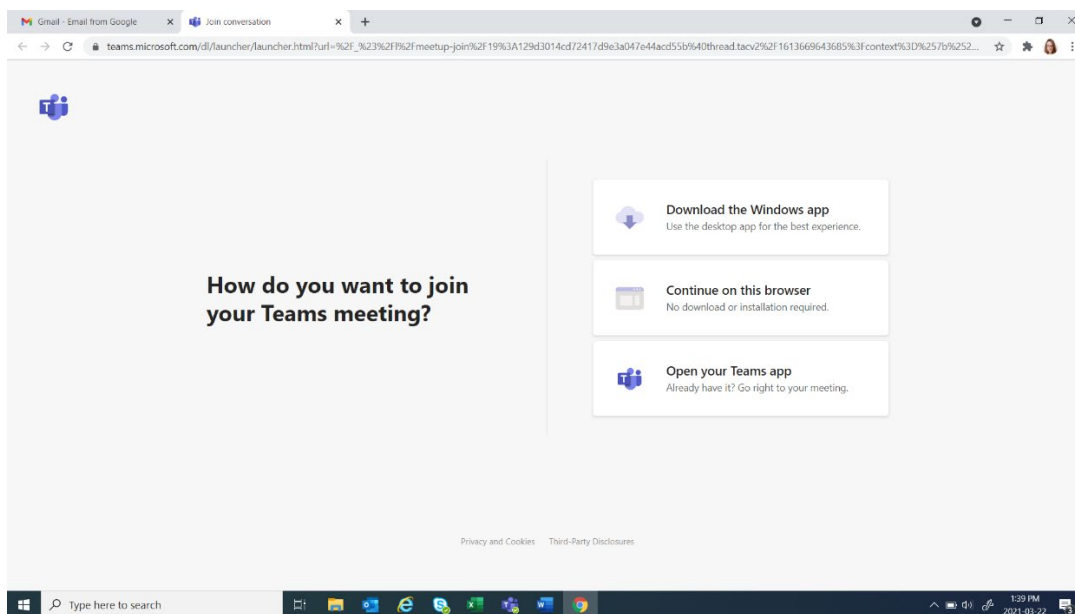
Gmail - Email from Google × Join conversation × +

teams.microsoft.com/dl/launcher/launcher.html?url=%2F_%23%2Fl%2Fmeetup-join%2F19%3A129d3014cd72417d9e3a047e44acd55b%40thread.tacv2%2F1613669643685%3Fcontext%3D%257b%252...

How do you want to join your Teams meeting?

Download the Windows app
Use the desktop app for the best experience.

Continue on this browser
No download or installation required.

Open your Teams app
Already have it? Go right to your meeting.

Privacy and Cookies Third-Party Disclosures

Type here to search

1:39 PM
2021-03-22